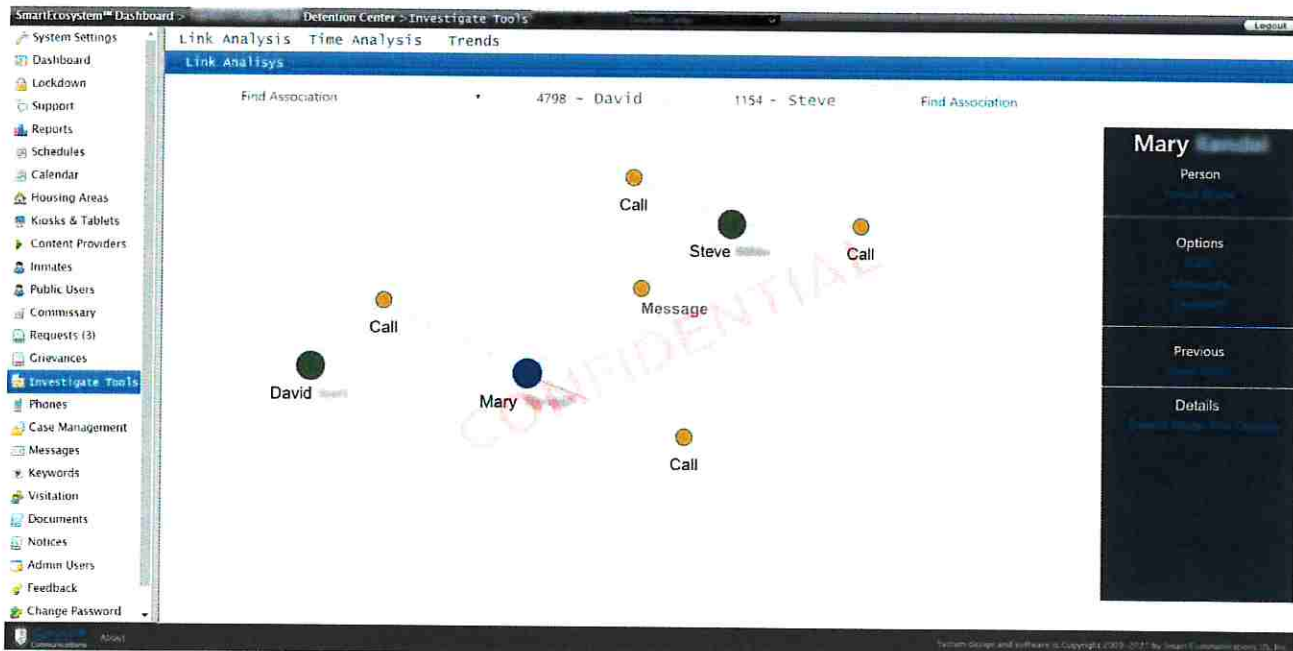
SmartEcosystem™ Dashboard > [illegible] Detention Center > Investigate Tools

Logout

System Settings
Dashboard
Lockdown
Support
Reports
Schedules
Calendar
Housing Areas
Kiosks & Tablets
Content Providers
Inmates
Public Users
Commissary
Requests (3)
Grievances
Investigate Tools
Phones
Case Management
Messages
Keywords
Visitation
Documents
Notices
Admin Users
Feedback
Change Password

Link Analysis Time Analysis Trends

Link Analisys

Find Association

4798 - David

1154 - Steve

Find Association

Call

Steve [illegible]

Call

Call

Message

David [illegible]

Mary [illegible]

Call

CONFIDENTIAL

Mary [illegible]

Person

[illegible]

Options

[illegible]

Previous

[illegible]

Details

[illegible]

About

System design and software is Copyright 2009-2017 by Smart Communications US, Inc.